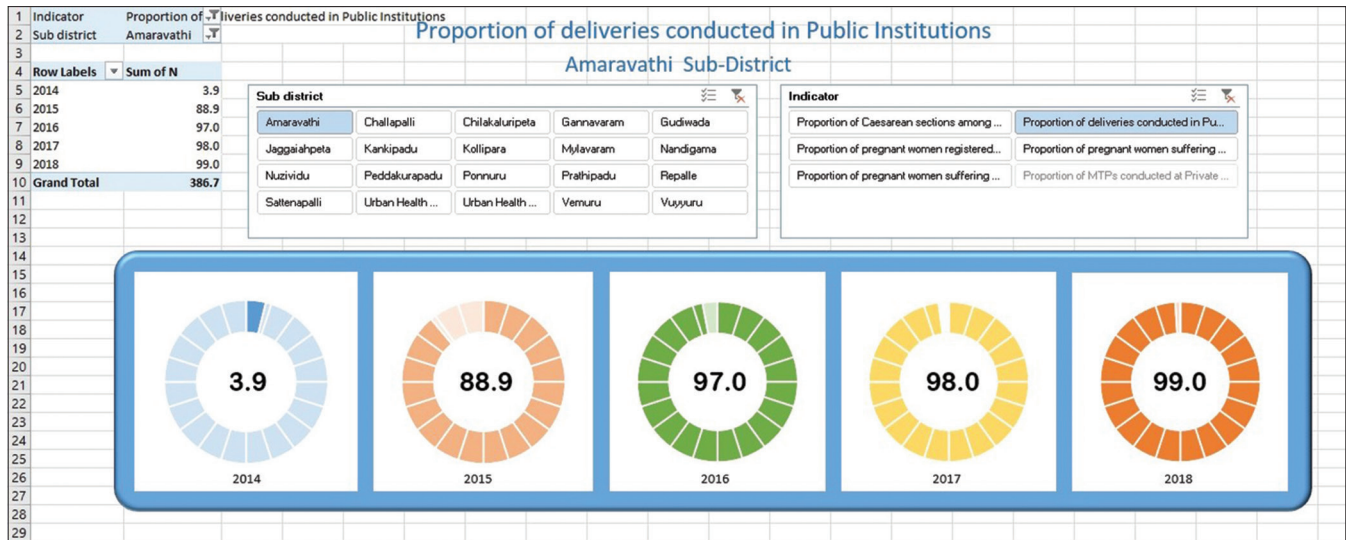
1 Indicator Proportion of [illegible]liveries conducted in Public Institutions
2 Sub district Amaravathi
3
4 Row Labels Sum of N

| Row Labels | Sum of N |
|---|---|
| 2014 | 3.9 |
| 2015 | 88.9 |
| 2016 | 97.0 |
| 2017 | 98.0 |
| 2018 | 99.0 |
| Grand Total | 386.7 |

11
12
13
14
15
16
17
18
19
20
21
22
23
24
25
26
27
28
29

Proportion of deliveries conducted in Public Institutions

Amaravathi Sub-District

Sub district

| | | | | |
|---|---|---|---|---|
| Amaravathi | Challapalli | Chilakaluripeta | Gannavaram | Gudiwada |
| Jaggaiahpeta | Kankipadu | Kollipara | Mylavaram | Nandigama |
| Nuzividu | Peddakurapadu | Ponnuru | Prathipadu | Repalle |
| Sattenapalli | Urban Health ... | Urban Health ... | Vemuru | Vuyyuru |

Indicator

| | |
|---|---|
| Proportion of Caesarean sections among ... | Proportion of deliveries conducted in Pu... |
| Proportion of pregnant women registered... | Proportion of pregnant women suffering ... |
| Proportion of pregnant women suffering ... | Proportion of MTPs conducted at Private ... |

3.9
2014

88.9
2015

97.0
2016

98.0
2017

99.0
2018